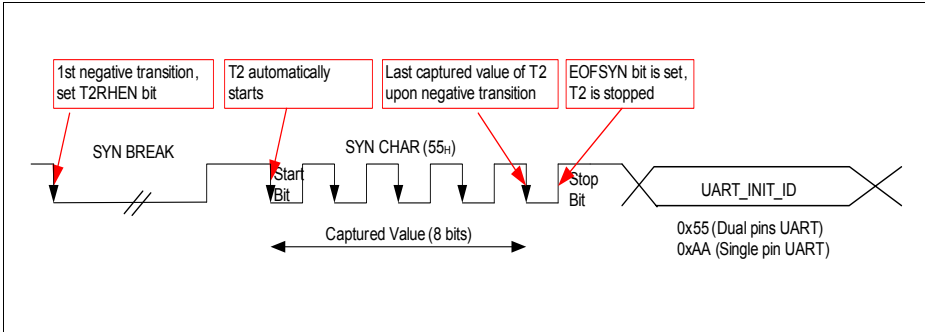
1st negative transition, set T2RHEN bit

T2 automatically starts

Last captured value of T2 upon negative transition

EOFSYN bit is set, T2 is stopped

SYN BREAK

SYN CHAR ($55_H$)

Start Bit

Stop Bit

UART_INIT_ID

Captured Value (8 bits)

0x55 (Dual pins UART)
0xAA (Single pin UART)